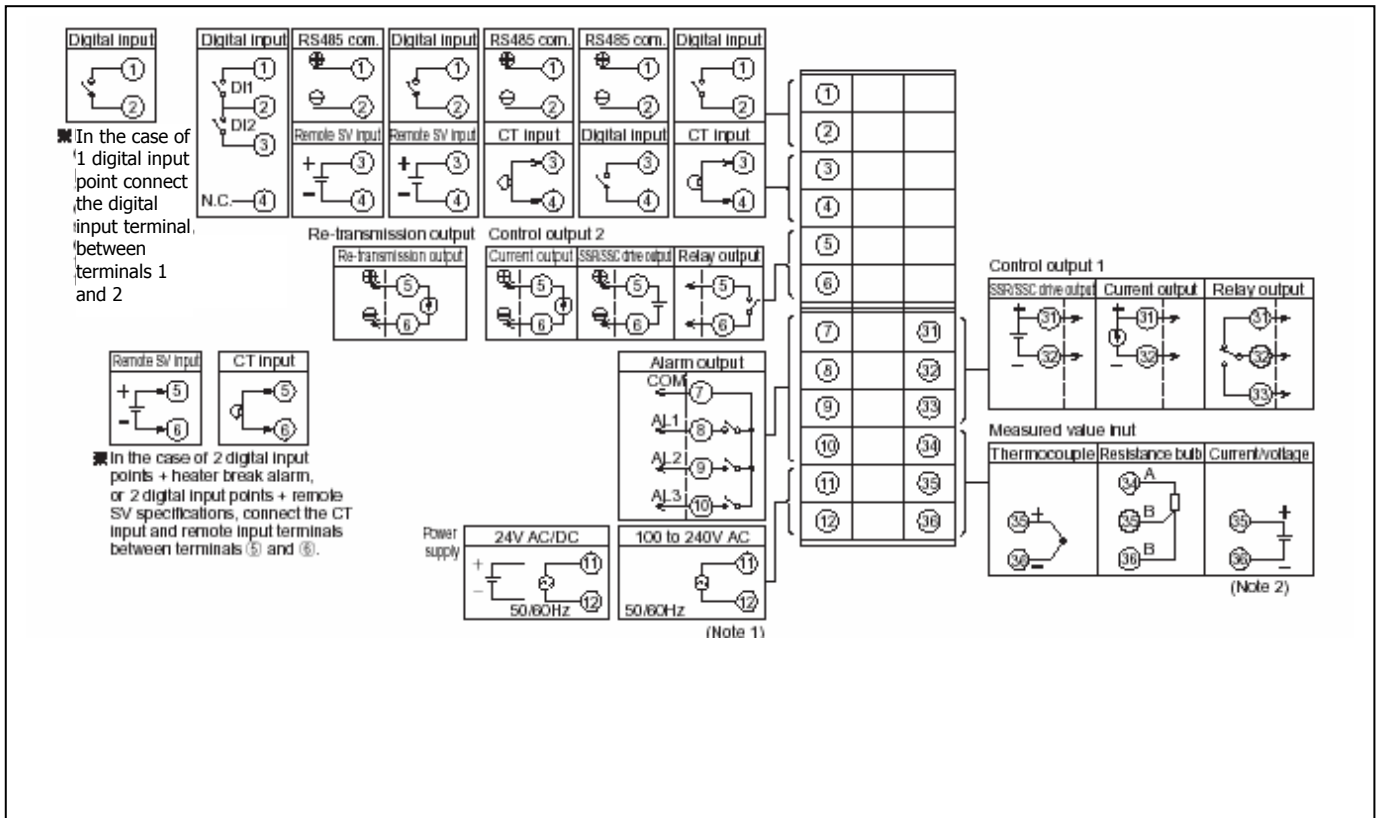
Digital input
①
②
✱In the case of 1 digital input point connect the digital input terminal between terminals 1 and 2

Digital input
DI1
①
②
DI2
③
N.C. ④

RS485 com.
①
②
Remote SV input
+ ③
- ④

Digital input
①
②
Remote SV input
+ ③
- ④

RS485 com.
①
②
CT input
③
④

RS485 com.
①
②
Digital input
③
④

Digital input
①
②
CT input
③
④

Re-transmission output
Re-transmission output
⑤
⑥

Control output 2
Current output
⑤
⑥
SSR/SSC drive output
⑤
⑥
Relay output
⑤
⑥

①
②
③
④
⑤
⑥
⑦ ㉛
⑧ ㉜
⑨ ㉝
⑩ ㉞
⑪ ㉟
⑫ ㊱

Control output 1
SSR/SSC drive output
+ ㉛
- ㉜
Current output
㉛
㉜
Relay output
㉛
㉜
㉝

Remote SV input
+ ⑤
- ⑥
CT input
⑤
⑥
✱In the case of 2 digital input points + heater break alarm, or 2 digital input points + remote SV specifications, connect the CT input and remote input terminals between terminals ⑤ and ⑥.

Alarm output
COM ⑦
AL1 ⑧
AL2 ⑨
AL3 ⑩

Measured value inut
Thermocouple
㉟ +
㊱ -
Resistance bulb
㉞ A
㉟ B
㊱ B
Current/voltage
㉟ +
㊱
(Note 2)

Power supply
24V AC/DC
+
-
⑪
⑫
50/60Hz
100 to 240V AC
⑪
⑫
50/60Hz
(Note 1)